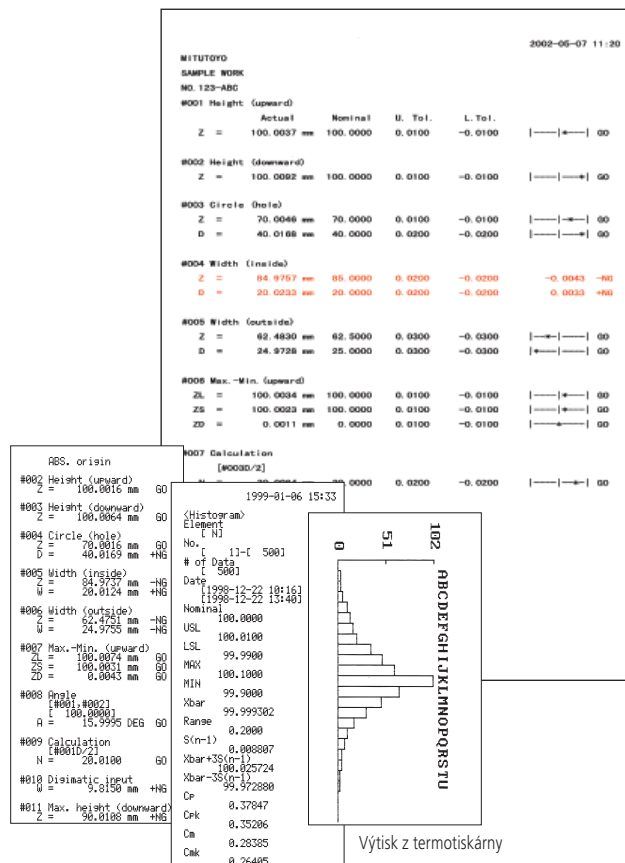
2002-05-07 11:20

MITUTOYO
SAMPLE WORK
NO. 123-ABC
#001 Height (upward)

| | | Actual | Nominal | U. Tol. | L. Tol. | | |
|---|---|---|---|---|---|---|---|
| Z | = | 100.0037 mm | 100.0000 | 0.0100 | -0.0100 | \|——\|*——\| | GO |

#002 Height (downward)

| | | | | | | | |
|---|---|---|---|---|---|---|---|
| Z | = | 100.0092 mm | 100.0000 | 0.0100 | -0.0100 | \|——\|——*\| | GO |

#003 Circle (hole)

| | | | | | | | |
|---|---|---|---|---|---|---|---|
| Z | = | 70.0046 mm | 70.0000 | 0.0100 | -0.0100 | \|——\|—*—\| | GO |
| D | = | 40.0168 mm | 40.0000 | 0.0200 | -0.0200 | \|——\|——*\| | GO |

#004 Width (inside)

| | | | | | | | |
|---|---|---|---|---|---|---|---|
| Z | = | 84.9757 mm | 85.0000 | 0.0200 | -0.0200 | -0.0043 | -NG |
| D | = | 20.0233 mm | 20.0000 | 0.0200 | -0.0200 | 0.0033 | +NG |

#005 Width (outside)

| | | | | | | | |
|---|---|---|---|---|---|---|---|
| Z | = | 62.4830 mm | 62.5000 | 0.0300 | -0.0300 | \|—*—\|——\| | GO |
| D | = | 24.9728 mm | 25.0000 | 0.0300 | -0.0300 | \|*——\|——\| | GO |

#006 Max.-Min. (upward)

| | | | | | | | |
|---|---|---|---|---|---|---|---|
| ZL | = | 100.0034 mm | 100.0000 | 0.0100 | -0.0100 | \|——\|*——\| | GO |
| ZS | = | 100.0023 mm | 100.0000 | 0.0100 | -0.0100 | \|——\|*——\| | GO |
| ZD | = | 0.0011 mm | 0.0000 | 0.0100 | -0.0100 | \|——*——\| | GO |

#007 Calculation
[#003D/2]
N = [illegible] 0.0200 -0.0200 |——|—*—| GO

ABS. origin
#002 Height (upward)
Z = 100.0016 mm GO
#003 Height (downward)
Z = 100.0064 mm GO
#004 Circle (hole)
Z = 70.0016 mm GO
D = 40.0169 mm +NG
#005 Width (inside)
Z = 84.9737 mm -NG
W = 20.0124 mm +NG
#006 Width (outside)
Z = 62.4751 mm -NG
W = 24.9755 mm -NG
#007 Max.-Min. (upward)
ZL = 100.0074 mm GO
ZS = 100.0031 mm GO
ZD = 0.0043 mm GO
#008 Angle
[#001,#002]
[ 100.0000]
A = 15.9995 DEG GO
#009 Calculation
[#001D/2]
N = 20.0100 GO
#010 Digimatic input
W = 9.8150 mm +NG
#011 Max. height (downward)
Z = 90.0108 mm +NG

1999-01-06 15:33
(Histogram)
Element
[ N]
No.
[ 1]-[ 500]
# of Data
[ 500]
Date
[1998-12-22 10:16]
[1998-12-22 13:40]
Nominal
100.0000
USL
100.0100
LSL
99.9900
MAX
100.1000
MIN
99.9000
Xbar
99.999302
Range
0.2000
S(n-1)
0.008807
Xbar+3S(n-1)
100.025724
Xbar-3S(n-1)
99.972880
Cp
0.37847
Cpk
0.35206
Cm
0.28385
Cmk
0.26405

0
51
102
ABCDEFGHIJKLMNOPQRSTU

Výtisk z termotiskárny